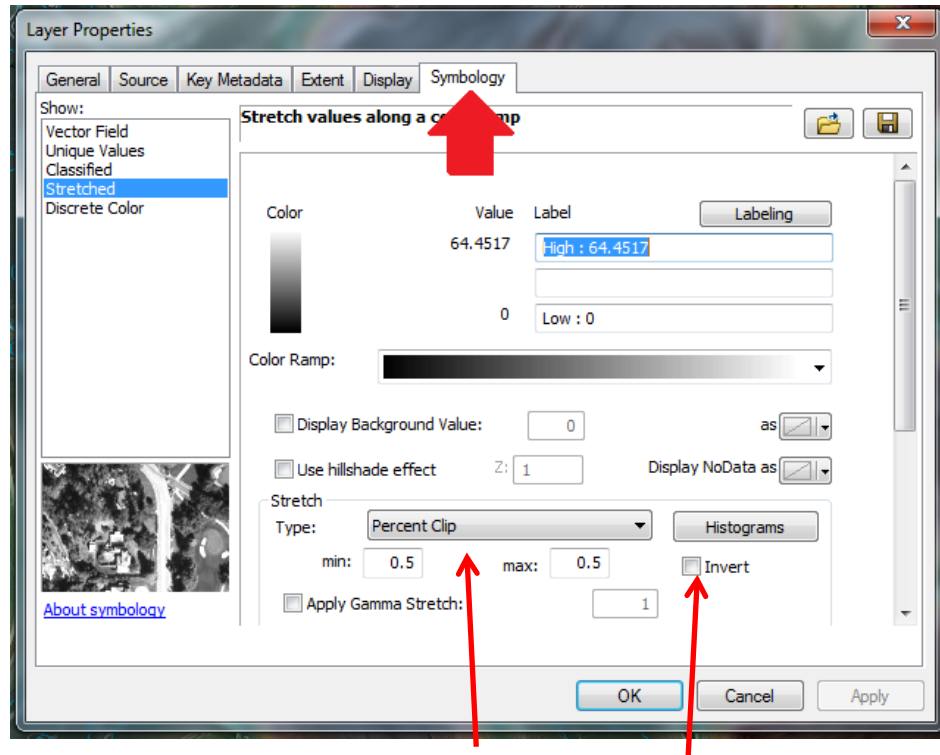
Layer Properties

General | Source | Key Metadata | Extent | Display | Symbology

Show:
Vector Field
Unique Values
Classified
Stretched
Discrete Color

Stretch values along a co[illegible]mp

Color
Value
Label
Labeling
64.4517
High : 64.4517
0
Low : 0

Color Ramp:

Display Background Value: 0 as
Use hillshade effect Z: 1 Display NoData as

Stretch
Type: Percent Clip
Histograms
min: 0.5 max: 0.5
Invert
Apply Gamma Stretch: 1

About symbology

OK Cancel Apply